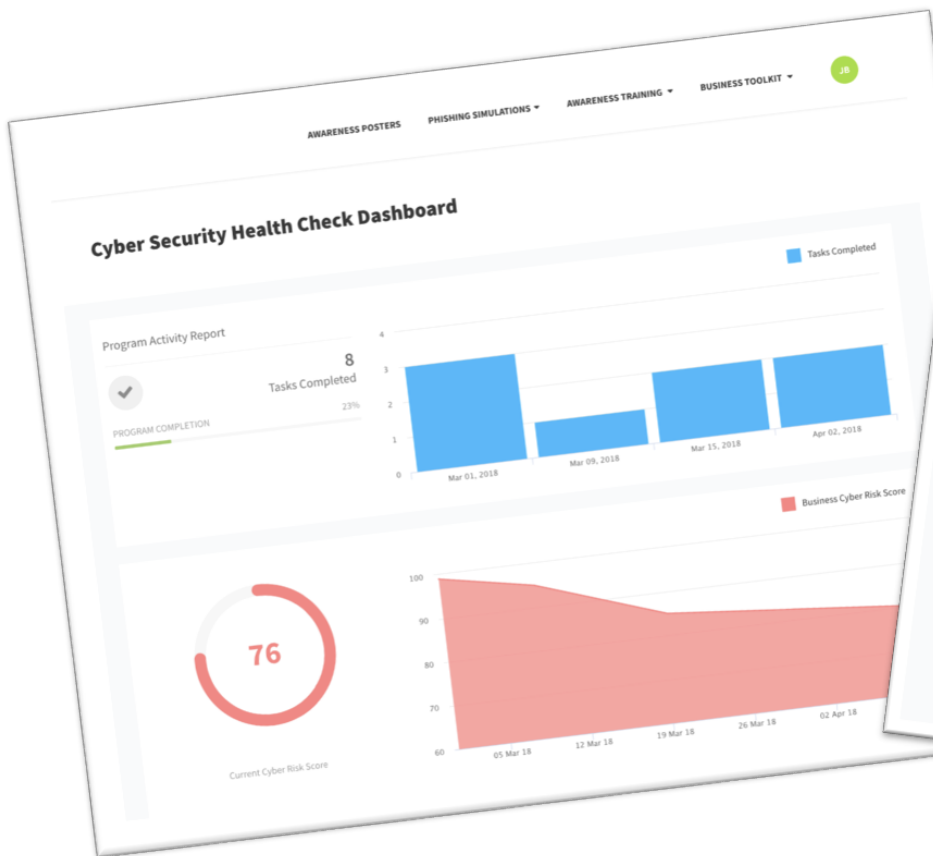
AWARENESS POSTERS PHISHING SIMULATIONS AWARENESS TRAINING BUSINESS TOOLKIT JB

Cyber Security Health Check Dashboard

Tasks Completed

Program Activity Report

8
Tasks Completed
23%

PROGRAM COMPLETION

4
3
2
1
0

Mar 01, 2018
Mar 09, 2018
Mar 15, 2018
Apr 02, 2018

Business Cyber Risk Score

76

Current Cyber Risk Score

100
90
80
70
60

05 Mar 18
12 Mar 18
19 Mar 18
26 Mar 18
02 Apr 18